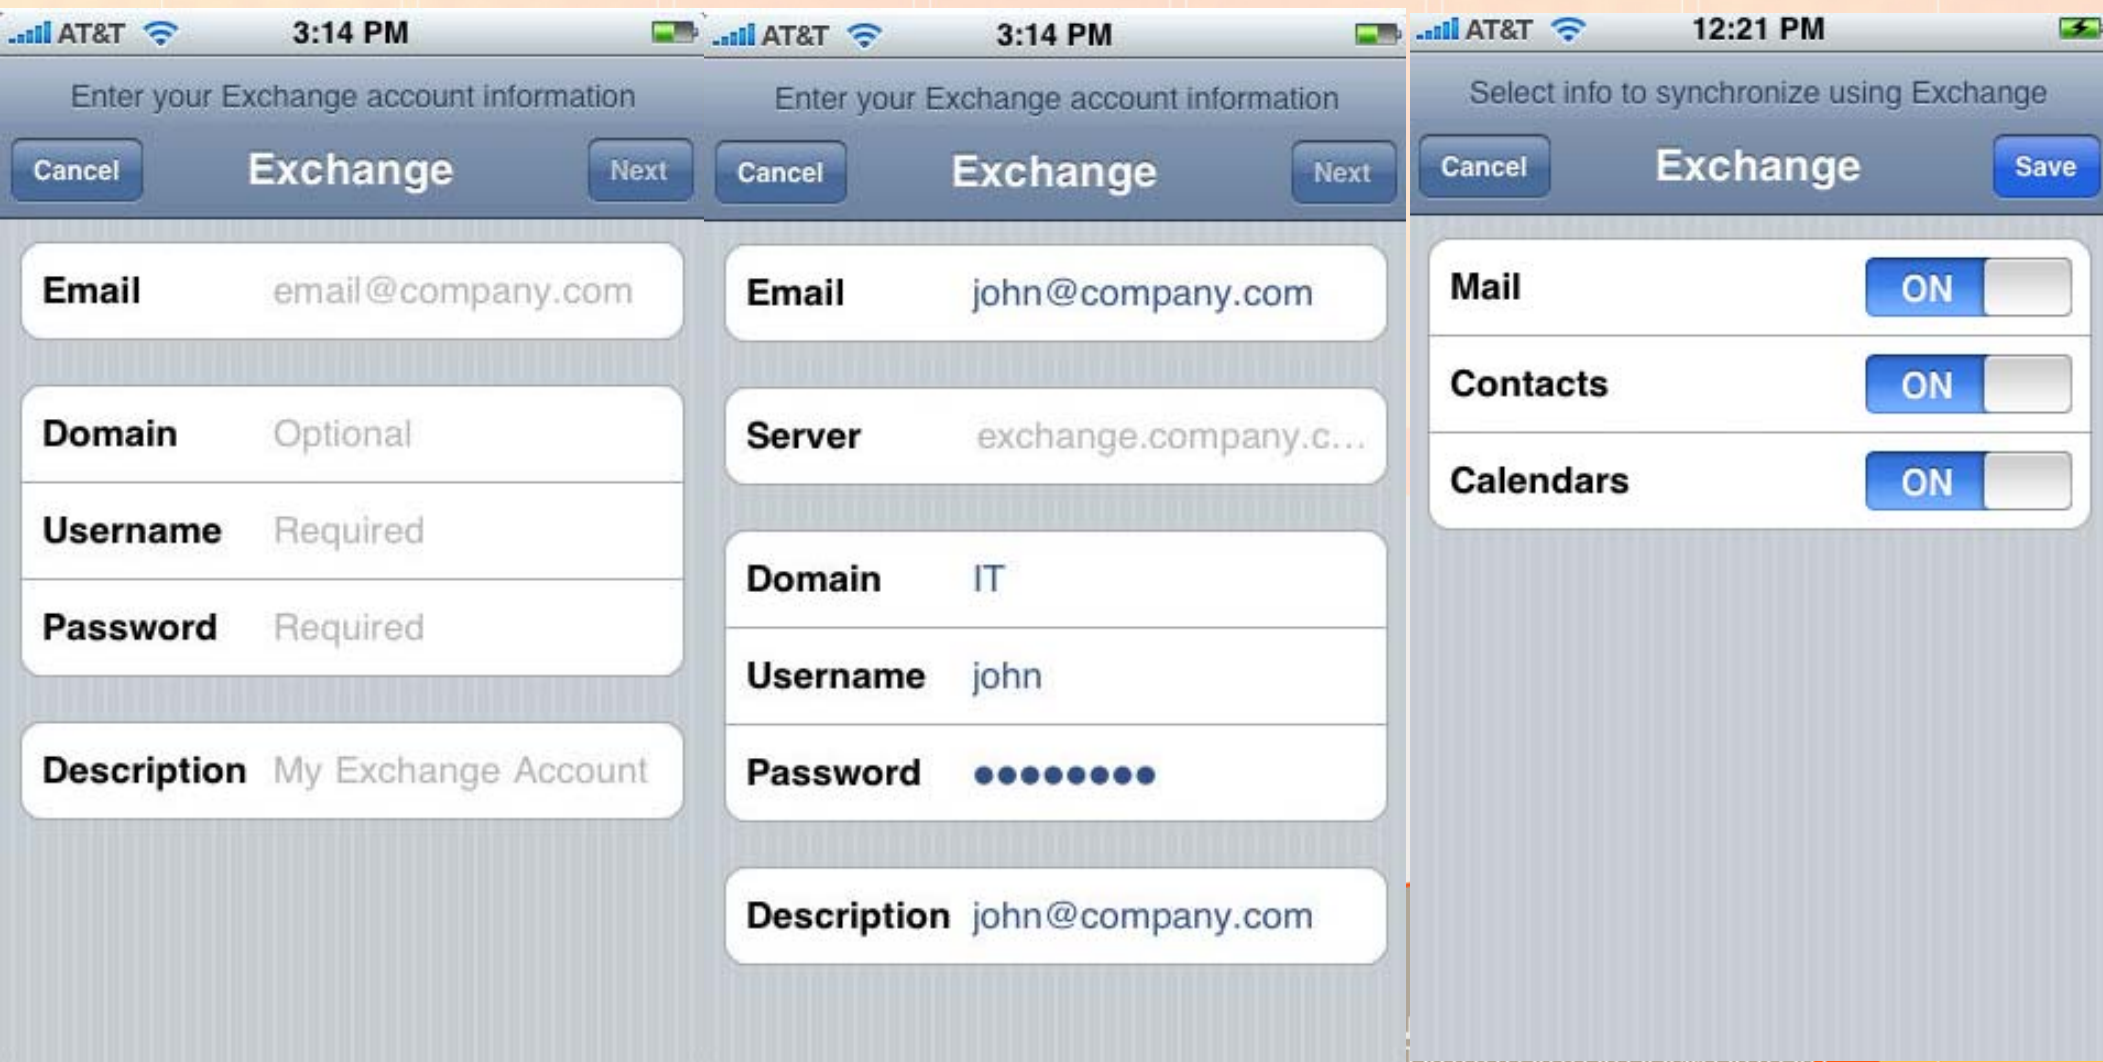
AT&T 3:14 PM

Enter your Exchange account information

Cancel Exchange Next

Email email@company.com

Domain Optional

Username Required

Password Required

Description My Exchange Account

AT&T 3:14 PM

Enter your Exchange account information

Cancel Exchange Next

Email john@company.com

Server exchange.company.c...

Domain IT

Username john

Password ●●●●●●●●

Description john@company.com

AT&T 12:21 PM

Select info to synchronize using Exchange

Cancel Exchange Save

Mail ON

Contacts ON

Calendars ON